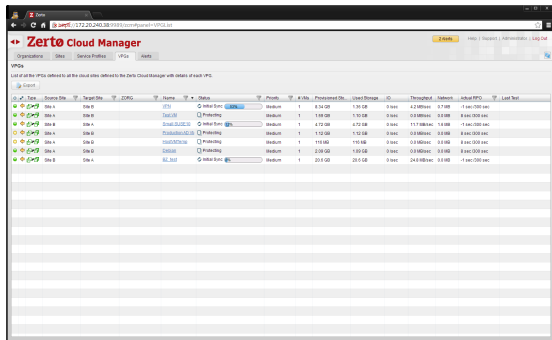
Zerto

https://172.20.240.38:9989/zcm#panel=VPGList

Zertø Cloud Manager

2 Alerts | Help | Support | Administrator | Log Out

Organizations | Sites | Service Profiles | VPGs | Alerts

VPGs

List of all the VPGs defined to all the cloud sites defined to the Zerto Cloud Manager with details of each VPG.

Export

| | Type | Source Site | Target Site | ZORG | Name | Status | Priority | # VMs | Provisioned Sto... | Used Storage | IO | Throughput | Network | Actual RPO | Last Test |
|---|---|---|---|---|---|---|---|---|---|---|---|---|---|---|---|
| | | Site A | Site B | | VPG | Initial Sync 60% | Medium | 1 | 8.34 GB | 7.35 GB | 0 Iosc | 4.2 MB/sec | 0.7 MB | -1 sec/300 sec | |
| | | Site A | Site B | | TestVM | Protecting | Medium | 1 | 1.56 GB | 1.53 GB | 0 Iosc | 0.0 MB/sec | 0.0 MB | 8 sec/300 sec | |
| | | Site B | Site A | | Small SUSE10 | Initial Sync 9% | Medium | 1 | 4.72 GB | 4.72 GB | 0 Iosc | 11.7 MB/sec | 1.4 MB | -1 sec/300 sec | |
| | | Site A | Site A | | ProductionAD W... | Protecting | Medium | 1 | 1.12 GB | 1.12 GB | 0 Iosc | 0.0 MB/sec | 0.0 MB | 6 sec/300 sec | |
| | | Site A | Site A | | HostWMilmie | Protecting | Medium | 1 | 110 MB | 110 MB | 0 Iosc | 0.0 MB/sec | 0.0 MB | 6 sec/300 sec | |
| | | Site A | Site B | | Debian | Protecting | Medium | 1 | 2.09 GB | 1.80 GB | 0 Iosc | 0.0 MB/sec | 0.0 MB | 8 sec/300 sec | |
| | | Site B | Site A | | BE test | Initial Sync 8% | Medium | 1 | 20.5 GB | 20.5 GB | 0 Iosc | 24.8 MB/sec | 3.0 MB | -1 sec/300 sec | |